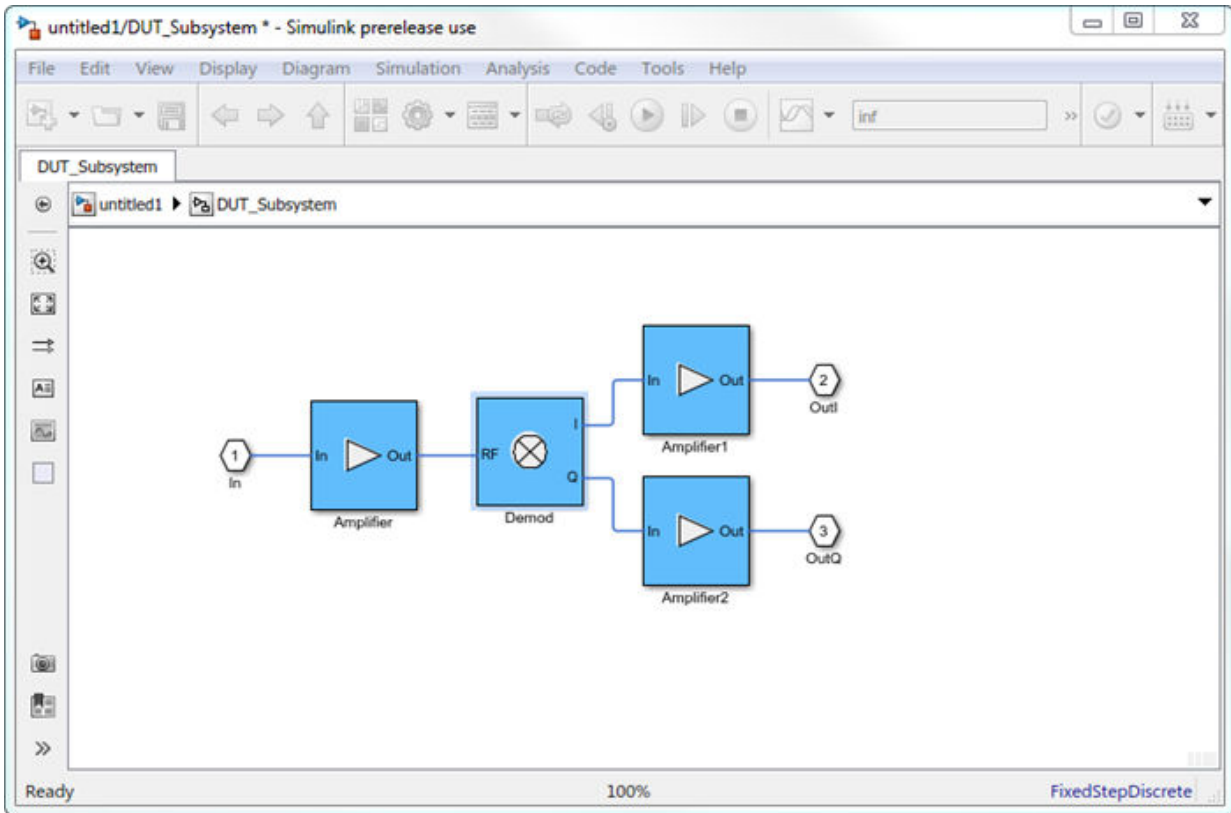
untitled1/DUT_Subsystem * - Simulink prerelease use

File Edit View Display Diagram Simulation Analysis Code Tools Help

inf

DUT_Subsystem

untitled1 ▶ DUT_Subsystem

1
In

In Out
Amplifier

RF I Q
Demod

In Out
Amplifier1

2
OutI

In Out
Amplifier2

3
OutQ

Ready 100% FixedStepDiscrete